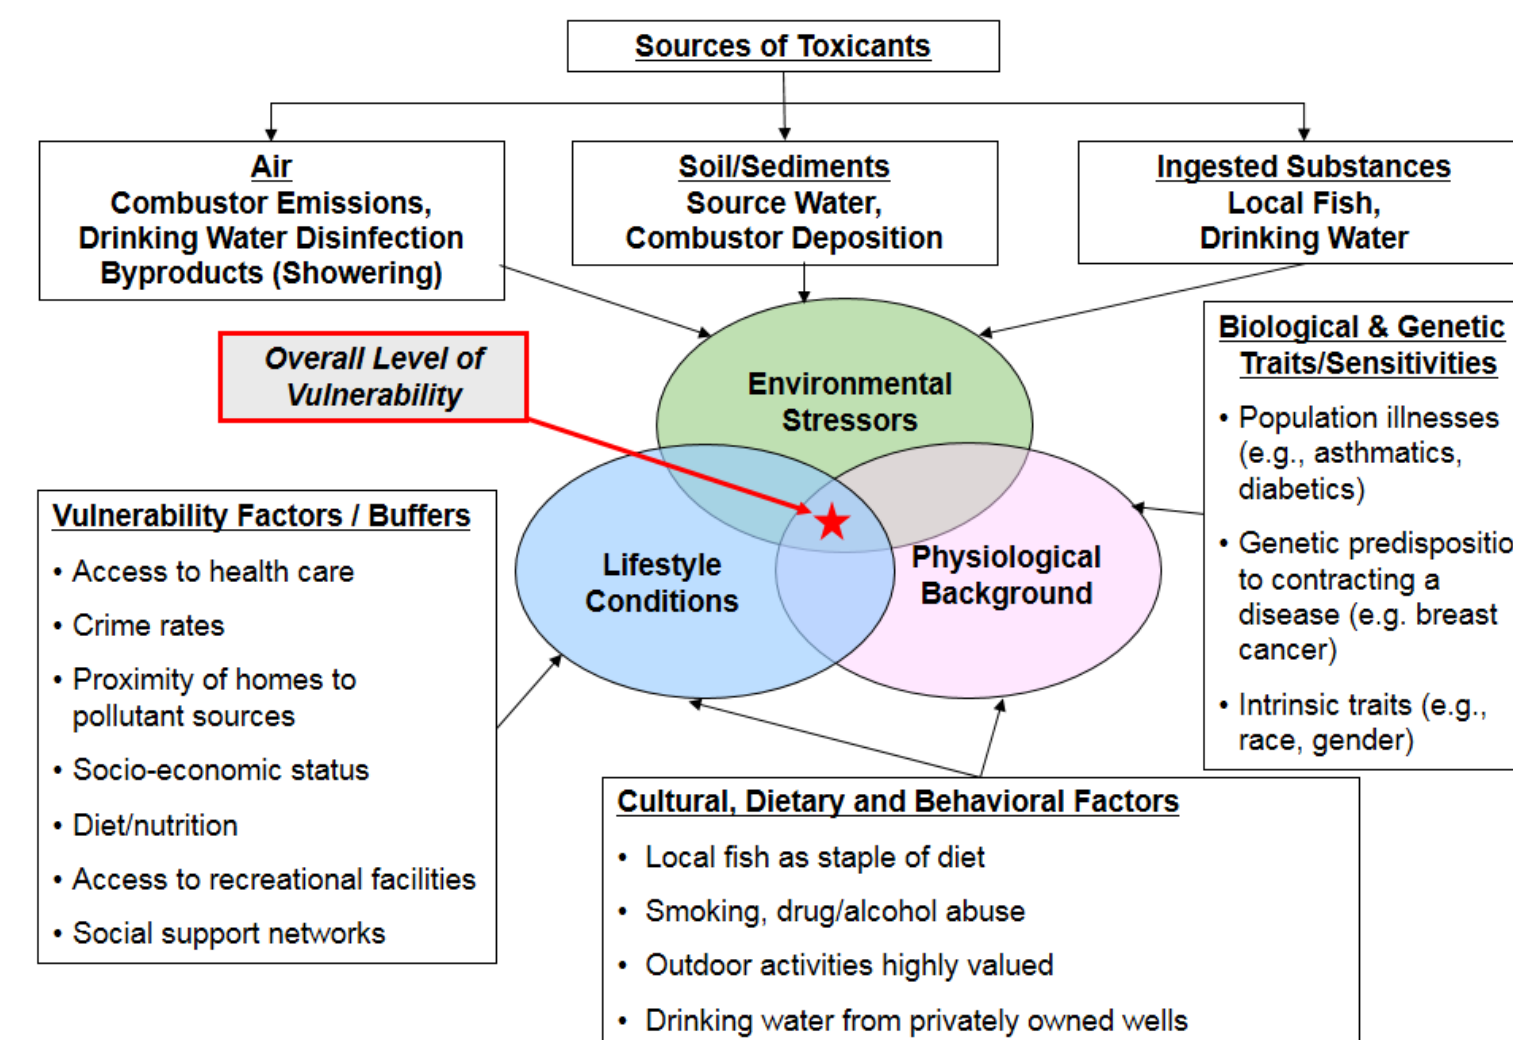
Sources of Toxicants

Air
Combustor Emissions, Drinking Water Disinfection Byproducts (Showering)

Soil/Sediments
Source Water, Combustor Deposition

Ingested Substances
Local Fish, Drinking Water

Overall Level of Vulnerability

Environmental Stressors

Lifestyle Conditions

Physiological Background

Biological & Genetic Traits/Sensitivities

• Population illnesses (e.g., asthmatics, diabetics)

• Genetic predispositio to contracting a disease (e.g. breast cancer)

• Intrinsic traits (e.g., race, gender)

Vulnerability Factors / Buffers

• Access to health care

• Crime rates

• Proximity of homes to pollutant sources

• Socio-economic status

• Diet/nutrition

• Access to recreational facilities

• Social support networks

Cultural, Dietary and Behavioral Factors

• Local fish as staple of diet

• Smoking, drug/alcohol abuse

• Outdoor activities highly valued

• Drinking water from privately owned wells